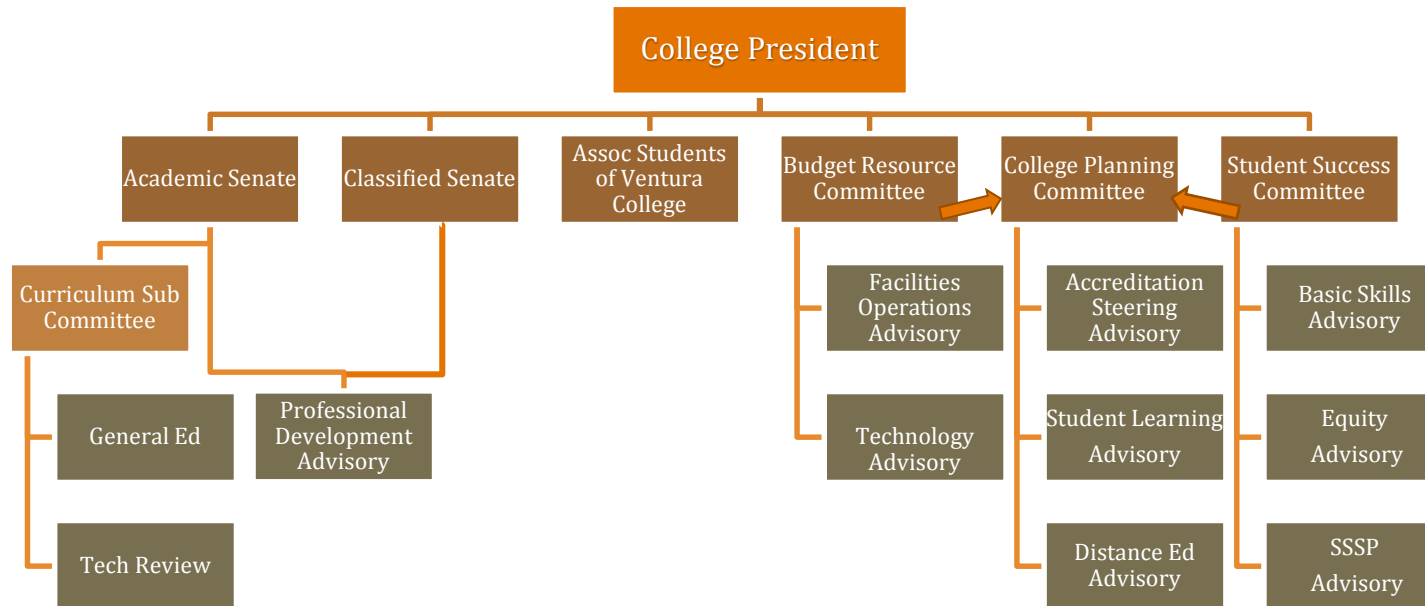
College President

Academic Senate

Classified Senate

Assoc Students of Ventura College

Budget Resource Committee

College Planning Committee

Student Success Committee

Curriculum Sub Committee

General Ed

Tech Review

Professional Development Advisory

Facilities Operations Advisory

Technology Advisory

Accreditation Steering Advisory

Student Learning Advisory

Distance Ed Advisory

Basic Skills Advisory

Equity Advisory

SSSP Advisory